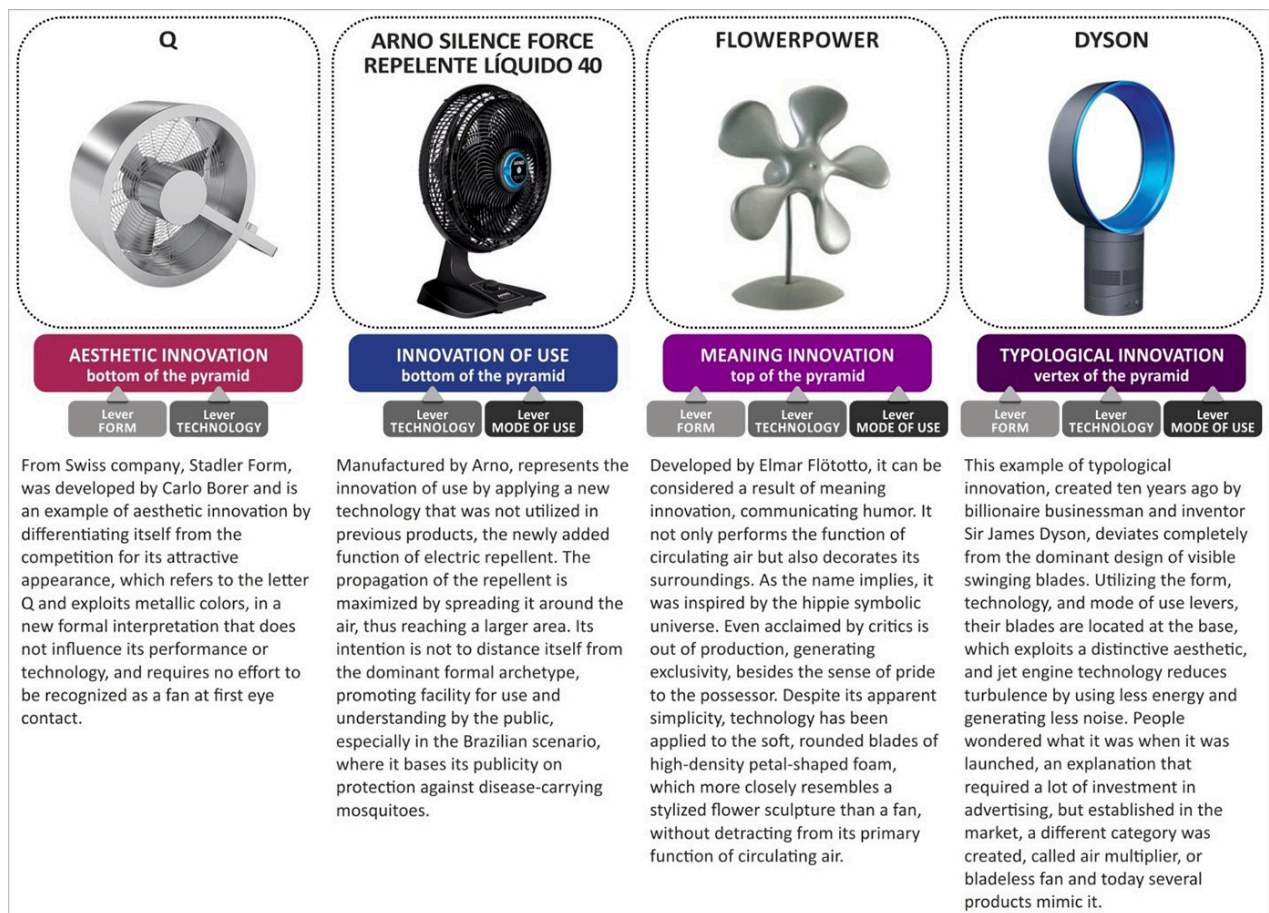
Q

AESTHETIC INNOVATION
bottom of the pyramid

Lever FORM
Lever TECHNOLOGY

From Swiss company, Stadler Form, was developed by Carlo Borer and is an example of aesthetic innovation by differentiating itself from the competition for its attractive appearance, which refers to the letter Q and exploits metallic colors, in a new formal interpretation that does not influence its performance or technology, and requires no effort to be recognized as a fan at first eye contact.

ARNO SILENCE FORCE REPELENTE LÍQUIDO 40

INNOVATION OF USE
bottom of the pyramid

Lever TECHNOLOGY
Lever MODE OF USE

Manufactured by Arno, represents the innovation of use by applying a new technology that was not utilized in previous products, the newly added function of electric repellent. The propagation of the repellent is maximized by spreading it around the air, thus reaching a larger area. Its intention is not to distance itself from the dominant formal archetype, promoting facility for use and understanding by the public, especially in the Brazilian scenario, where it bases its publicity on protection against disease-carrying mosquitoes.

FLOWERPOWER

MEANING INNOVATION
top of the pyramid

Lever FORM
Lever TECHNOLOGY
Lever MODE OF USE

Developed by Elmar Flötotto, it can be considered a result of meaning innovation, communicating humor. It not only performs the function of circulating air but also decorates its surroundings. As the name implies, it was inspired by the hippie symbolic universe. Even acclaimed by critics is out of production, generating exclusivity, besides the sense of pride to the possessor. Despite its apparent simplicity, technology has been applied to the soft, rounded blades of high-density petal-shaped foam, which more closely resembles a stylized flower sculpture than a fan, without detracting from its primary function of circulating air.

DYSON

TYPOLOGICAL INNOVATION
vertex of the pyramid

Lever FORM
Lever TECHNOLOGY
Lever MODE OF USE

This example of typological innovation, created ten years ago by billionaire businessman and inventor Sir James Dyson, deviates completely from the dominant design of visible swinging blades. Utilizing the form, technology, and mode of use levers, their blades are located at the base, which exploits a distinctive aesthetic, and jet engine technology reduces turbulence by using less energy and generating less noise. People wondered what it was when it was launched, an explanation that required a lot of investment in advertising, but established in the market, a different category was created, called air multiplier, or bladeless fan and today several products mimic it.